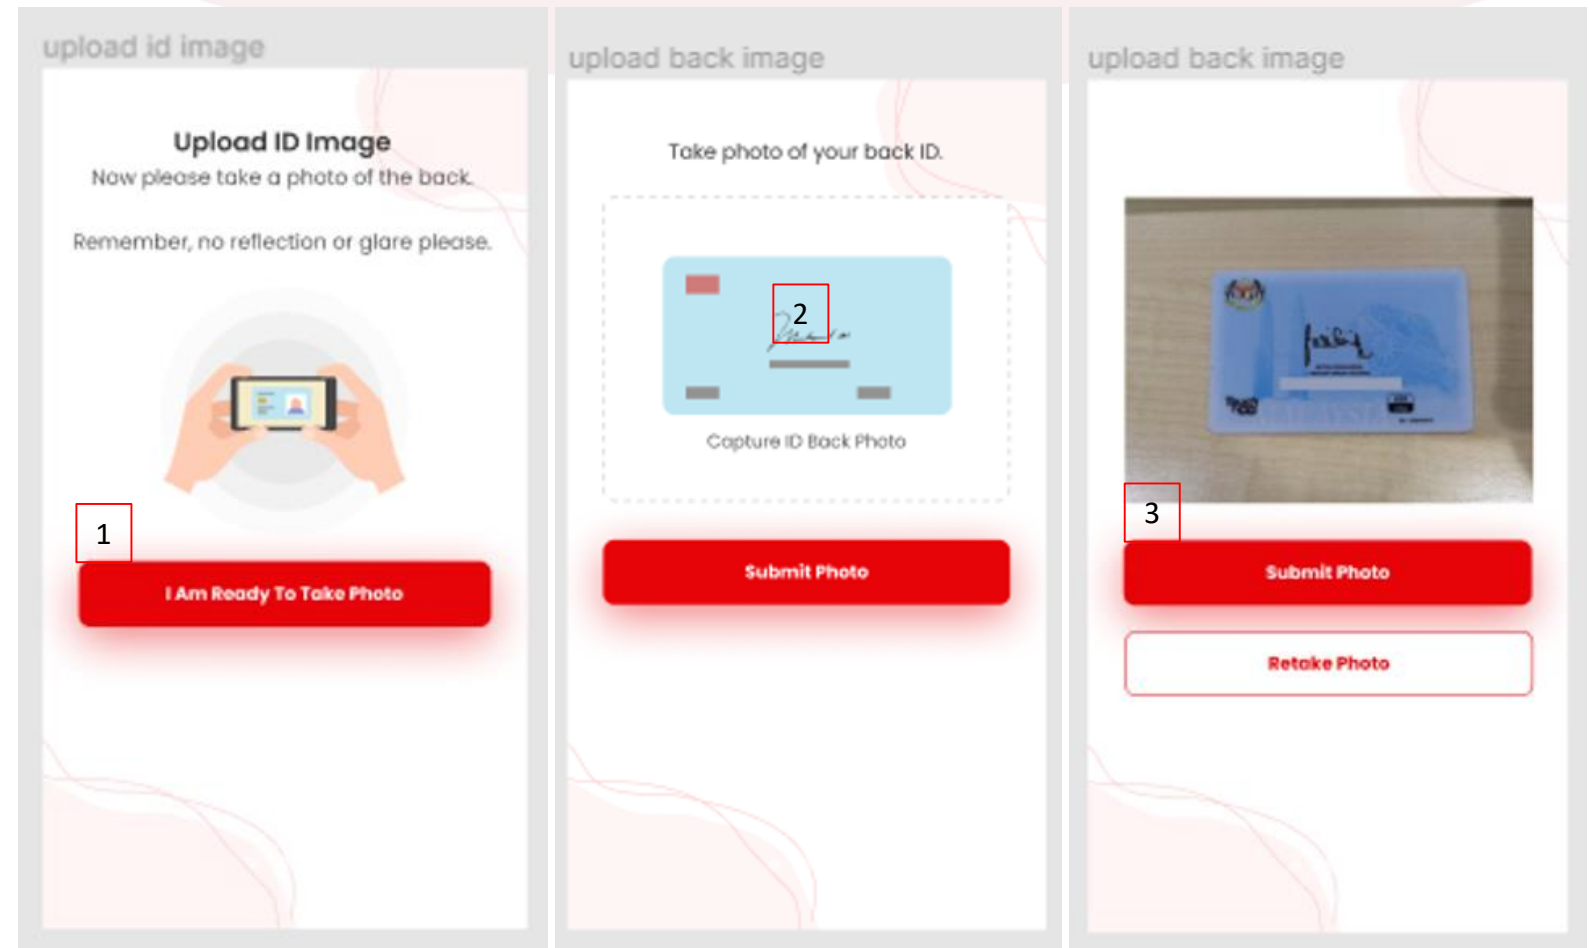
upload id image

Upload ID Image

Now please take a photo of the back.

Remember, no reflection or glare please.

1

I Am Ready To Take Photo

upload back image

Take photo of your back ID.

2

Capture ID Back Photo

Submit Photo

upload back image

3

Submit Photo

Retake Photo